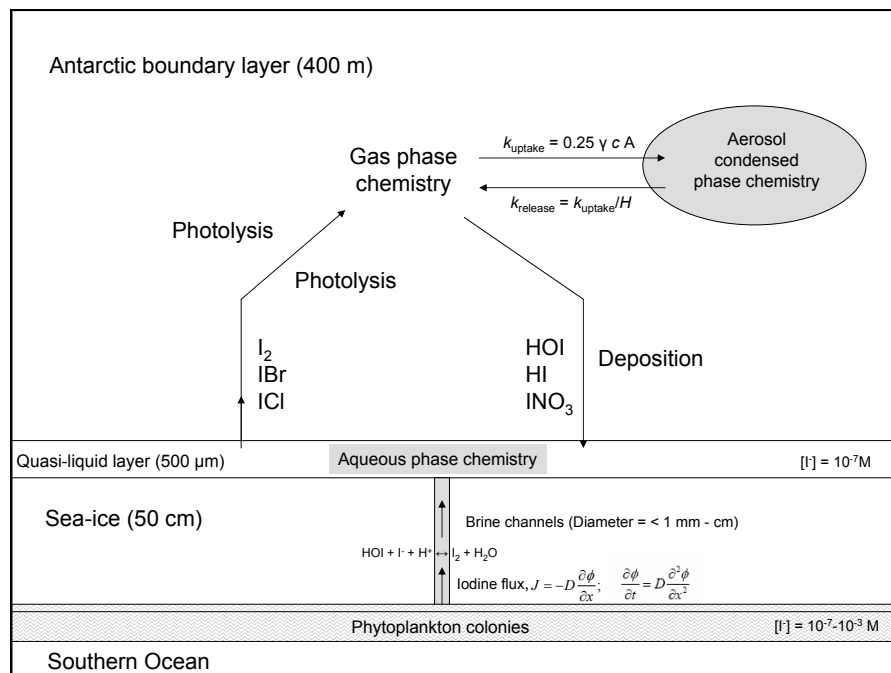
Antarctic boundary layer (400 m)

Gas phase chemistry

$k_{uptake}$ = 0.25 γ c A

$k_{release}$ = $k_{uptake}/H$

Aerosol condensed phase chemistry

Photolysis

Photolysis

$I_2$
IBr
ICl

HOI
HI
$INO_3$

Deposition

Quasi-liquid layer (500 µm)

Aqueous phase chemistry

$[I^-] = 10^{-7}$M

Sea-ice (50 cm)

Brine channels (Diameter = < 1 mm - cm)

$HOI + I^- + H^+ \leftrightarrow I_2 + H_2O$

Iodine flux, $J = -D\frac{\partial \phi}{\partial x}$; $\frac{\partial \phi}{\partial t} = D\frac{\partial^2 \phi}{\partial x^2}$

Phytoplankton colonies

$[I^-] = 10^{-7}$-$10^{-3}$ M

Southern Ocean